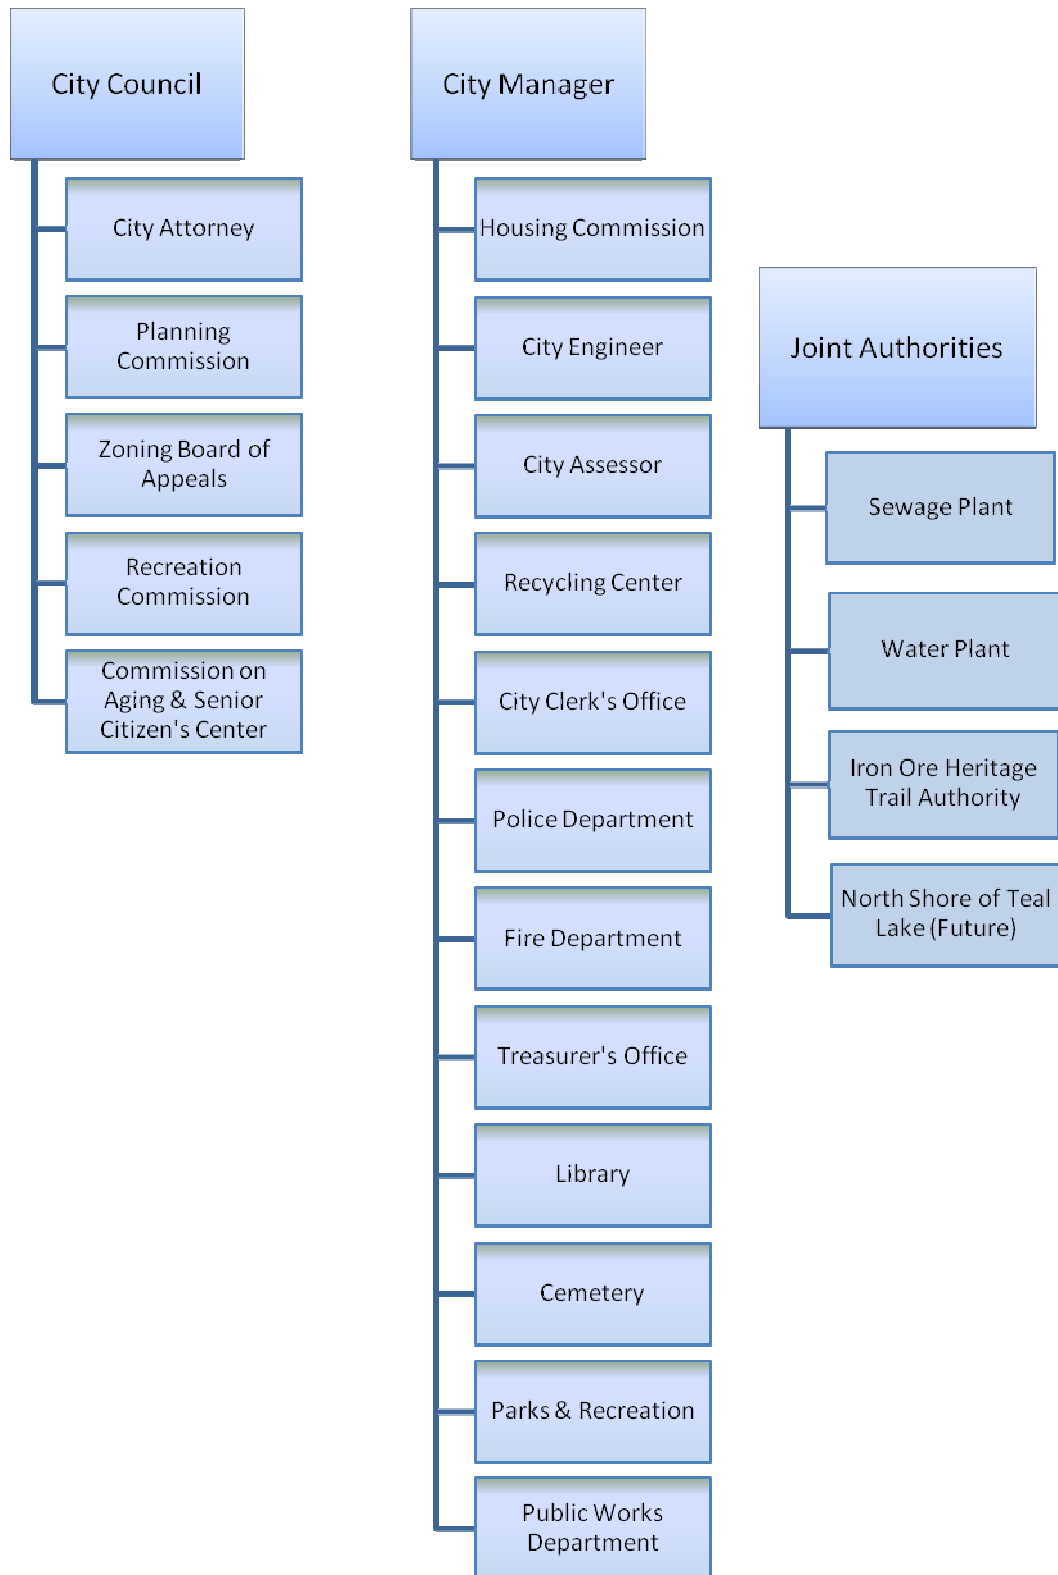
City Council

City Attorney

Planning Commission

Zoning Board of Appeals

Recreation Commission

Commission on Aging & Senior Citizen's Center

City Manager

Housing Commission

City Engineer

City Assessor

Recycling Center

City Clerk's Office

Police Department

Fire Department

Treasurer's Office

Library

Cemetery

Parks & Recreation

Public Works Department

Joint Authorities

Sewage Plant

Water Plant

Iron Ore Heritage Trail Authority

North Shore of Teal Lake (Future)